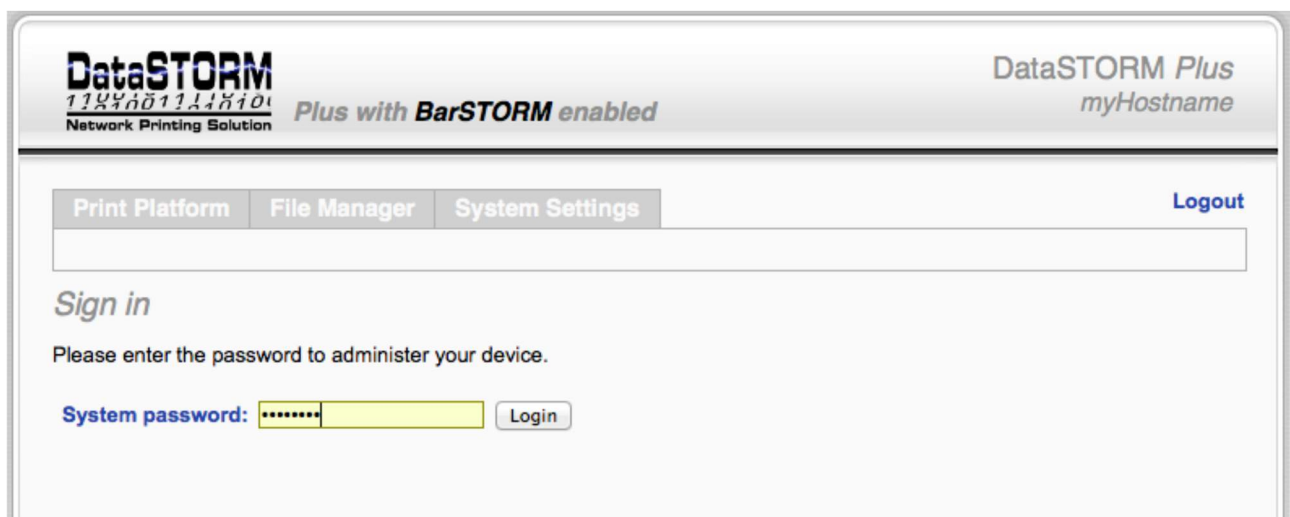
DataSTORM
Network Printing Solution

Plus with BarSTORM enabled

DataSTORM Plus
myHostname

Print Platform | File Manager | System Settings

Logout

Sign in

Please enter the password to administer your device.

System password: •••••••• Login